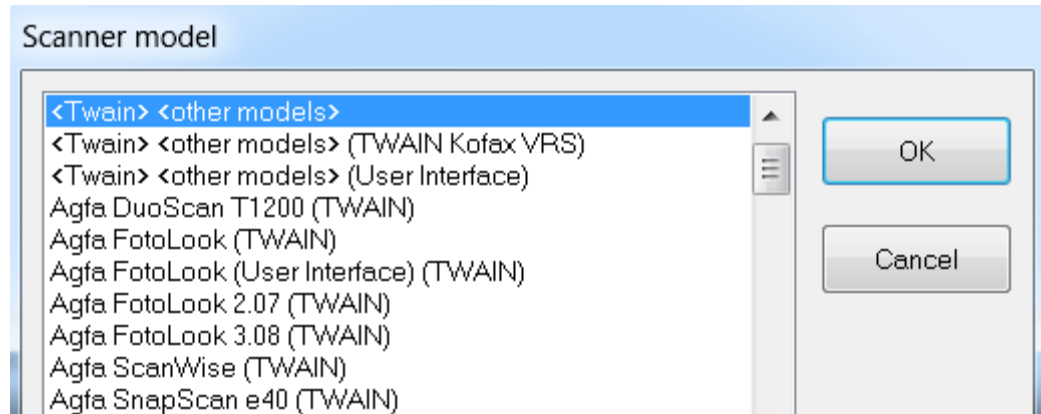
Scanner model

<Twain> <other models>
<Twain> <other models> (TWAIN Kofax VRS)
<Twain> <other models> (User Interface)
Agfa DuoScan T1200 (TWAIN)
Agfa FotoLook (TWAIN)
Agfa FotoLook (User Interface) (TWAIN)
Agfa FotoLook 2.07 (TWAIN)
Agfa FotoLook 3.08 (TWAIN)
Agfa ScanWise (TWAIN)
Agfa SnapScan e40 (TWAIN)

OK

Cancel